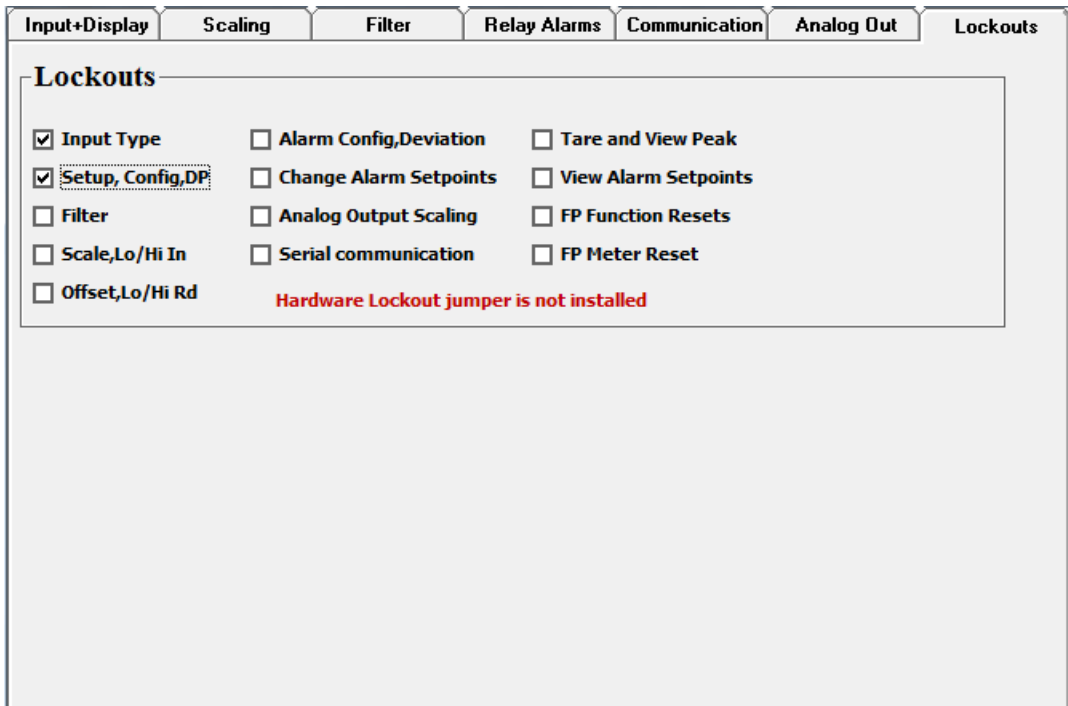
Input+Display | Scaling | Filter | Relay Alarms | Communication | Analog Out | Lockouts

Lockouts

☑ Input Type
☑ Setup, Config,DP
☐ Filter
☐ Scale,Lo/Hi In
☐ Offset,Lo/Hi Rd

☐ Alarm Config,Deviation
☐ Change Alarm Setpoints
☐ Analog Output Scaling
☐ Serial communication

☐ Tare and View Peak
☐ View Alarm Setpoints
☐ FP Function Resets
☐ FP Meter Reset

Hardware Lockout jumper is not installed